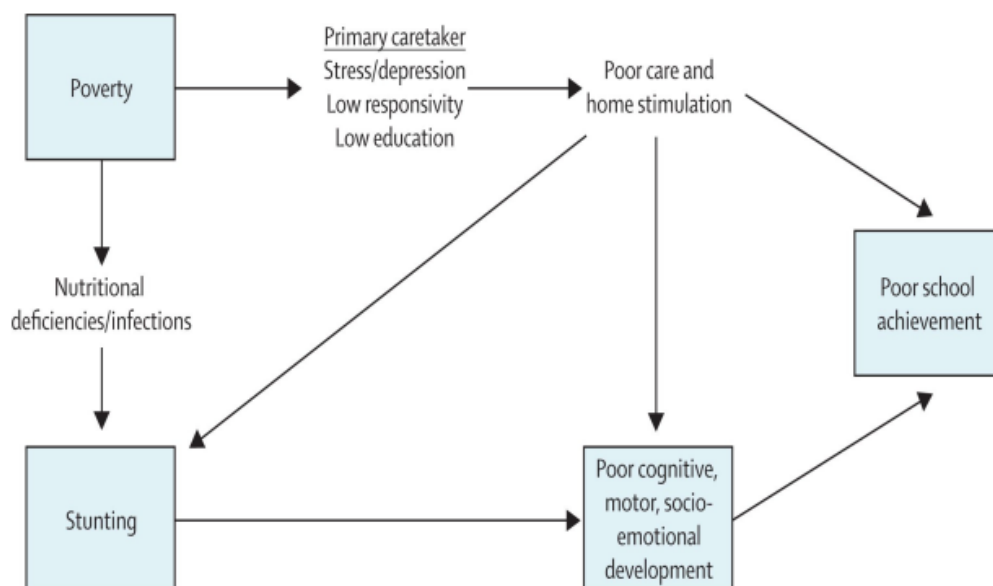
Poverty

Primary caretaker
Stress/depression
Low responsivity
Low education

Poor care and home stimulation

Nutritional deficiencies/infections

Poor school achievement

Stunting

Poor cognitive, motor, socio-emotional development